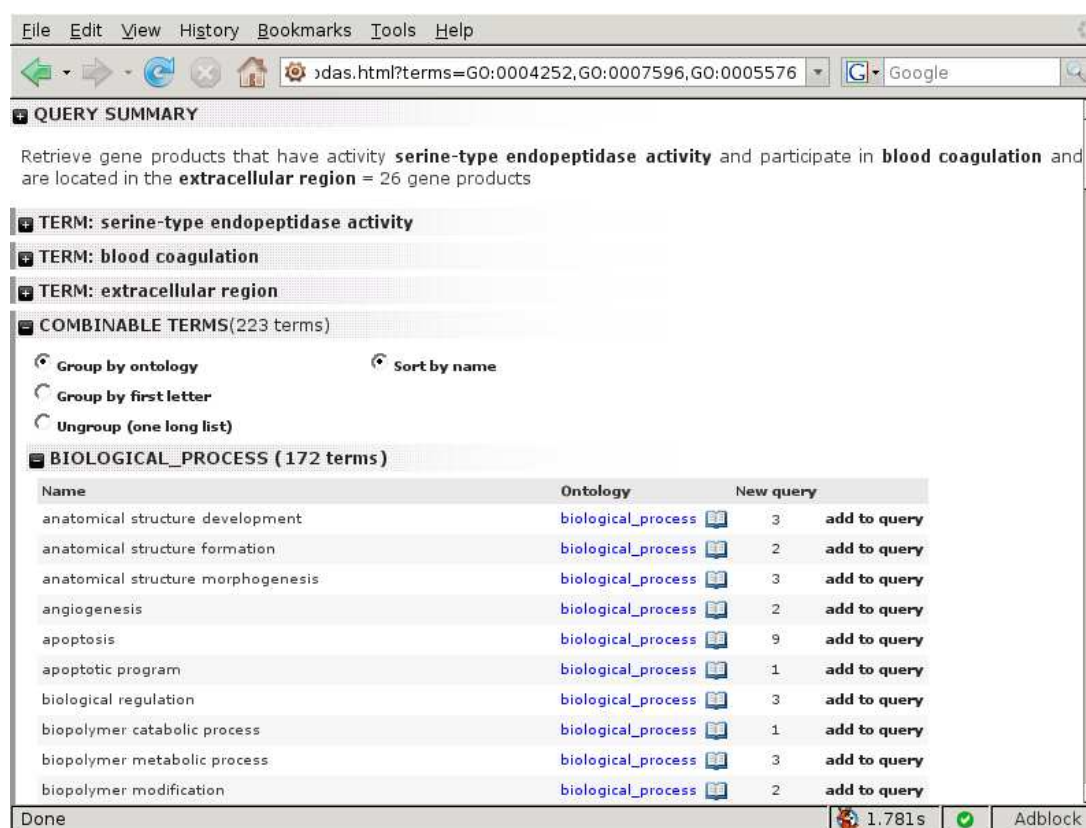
File Edit View History Bookmarks Tools Help

›das.html?terms=GO:0004252,GO:0007596,GO:0005576

Google

QUERY SUMMARY

Retrieve gene products that have activity **serine-type endopeptidase activity** and participate in **blood coagulation** and are located in the **extracellular region** = 26 gene products

TERM: serine-type endopeptidase activity

TERM: blood coagulation

TERM: extracellular region

COMBINABLE TERMS(223 terms)

Group by ontology

Sort by name

Group by first letter

Ungroup (one long list)

BIOLOGICAL_PROCESS (172 terms)

| Name | Ontology | New query | |
|---|---|---|---|
| anatomical structure development | biological_process | 3 | add to query |
| anatomical structure formation | biological_process | 2 | add to query |
| anatomical structure morphogenesis | biological_process | 3 | add to query |
| angiogenesis | biological_process | 2 | add to query |
| apoptosis | biological_process | 9 | add to query |
| apoptotic program | biological_process | 1 | add to query |
| biological regulation | biological_process | 3 | add to query |
| biopolymer catabolic process | biological_process | 1 | add to query |
| biopolymer metabolic process | biological_process | 3 | add to query |
| biopolymer modification | biological_process | 2 | add to query |

Done

1.781s

Adblock